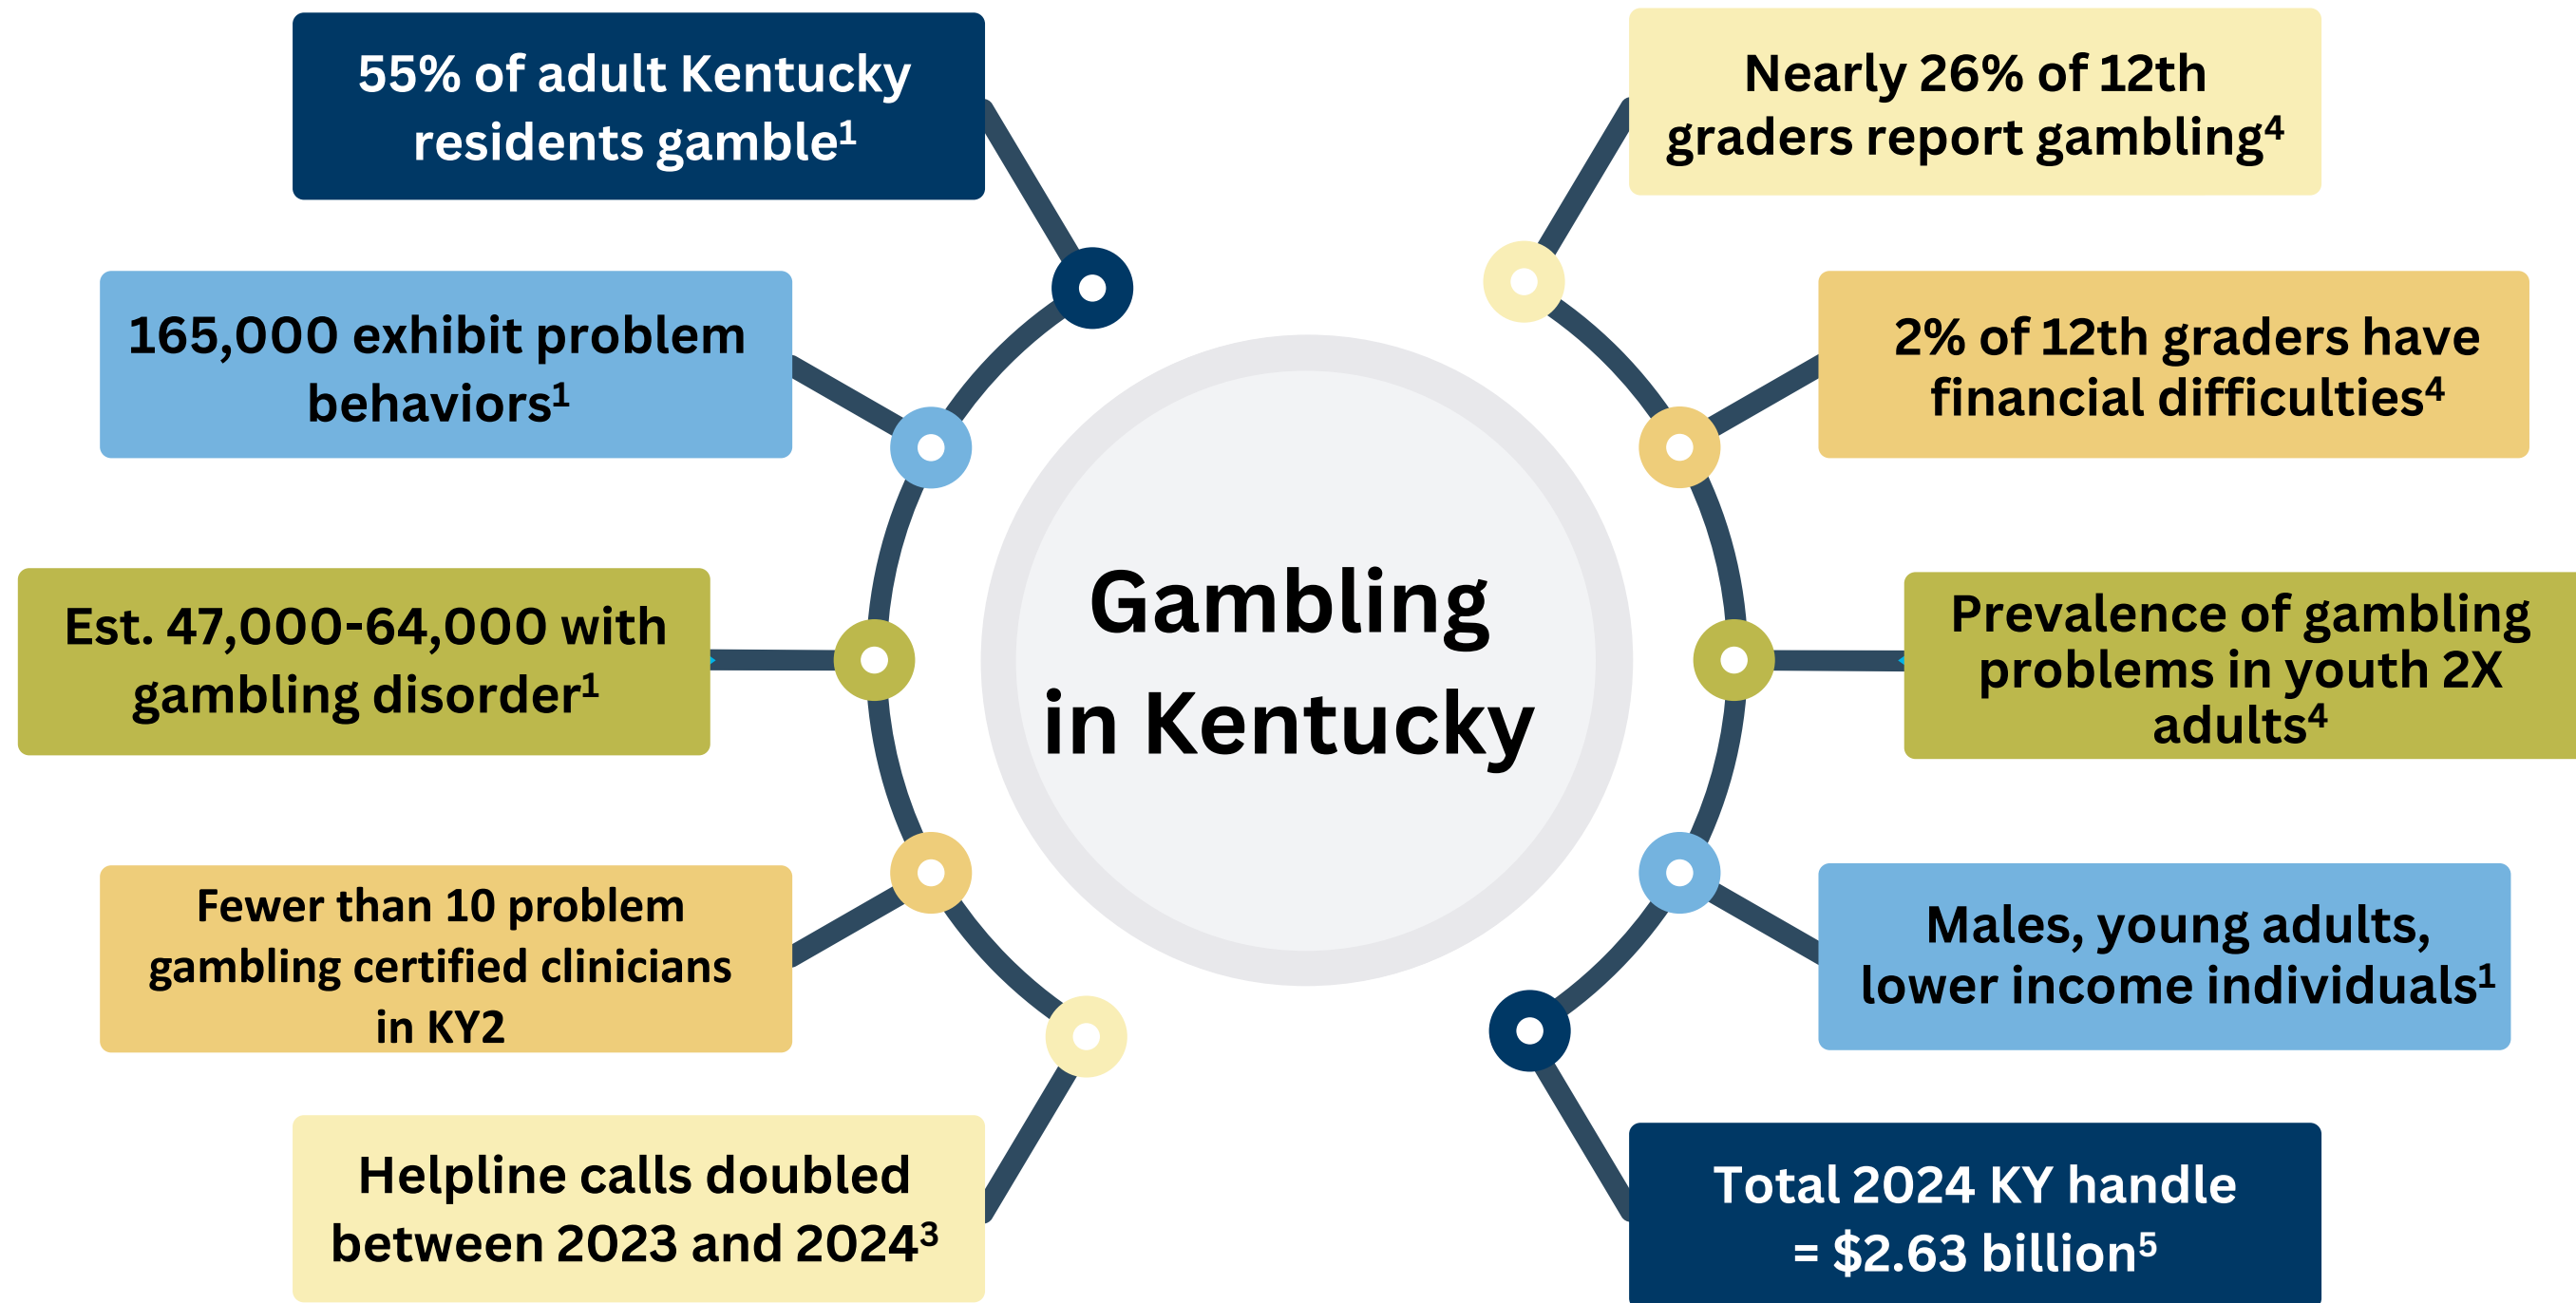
Gambling in Kentucky

55% of adult Kentucky residents gamble$^1$

165,000 exhibit problem behaviors$^1$

Est. 47,000-64,000 with gambling disorder$^1$

Fewer than 10 problem gambling certified clinicians in KY2

Helpline calls doubled between 2023 and 2024$^3$

Nearly 26% of 12th graders report gambling$^4$

2% of 12th graders have financial difficulties$^4$

Prevalence of gambling problems in youth 2X adults$^4$

Males, young adults, lower income individuals$^1$

Total 2024 KY handle = \$2.63 billion$^5$